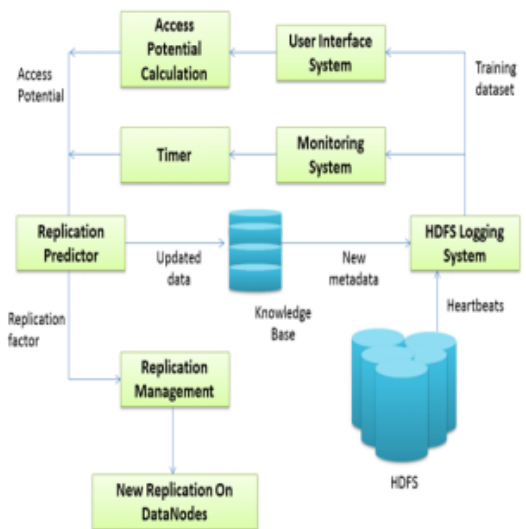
Access Potential Calculation

User Interface System

Access Potential

Training dataset

Timer

Monitoring System

Replication Predictor

Updated data

New metadata

HDFS Logging System

Knowledge Base

Heartbeats

Replication factor

Replication Management

HDFS

New Replication On DataNodes